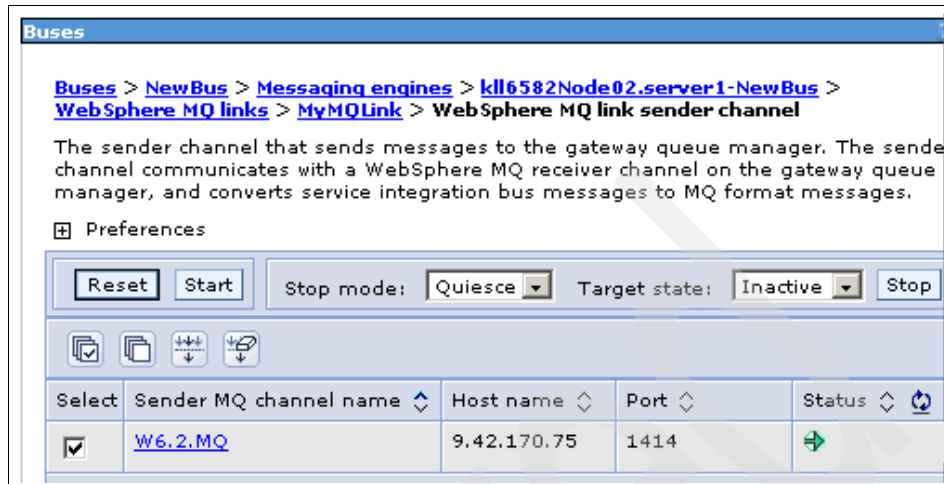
Buses

Buses > NewBus > Messaging engines > kll6582Node02.server1-NewBus > WebSphere MQ links > MyMQLink > WebSphere MQ link sender channel

The sender channel that sends messages to the gateway queue manager. The sende channel communicates with a WebSphere MQ receiver channel on the gateway queue manager, and converts service integration bus messages to MQ format messages.

Preferences

Reset Start Stop mode: Quiesce Target state: Inactive Stop

| Select | Sender MQ channel name | Host name | Port | Status |
|---|---|---|---|---|
| ☑ | W6.2.MQ | 9.42.170.75 | 1414 | |